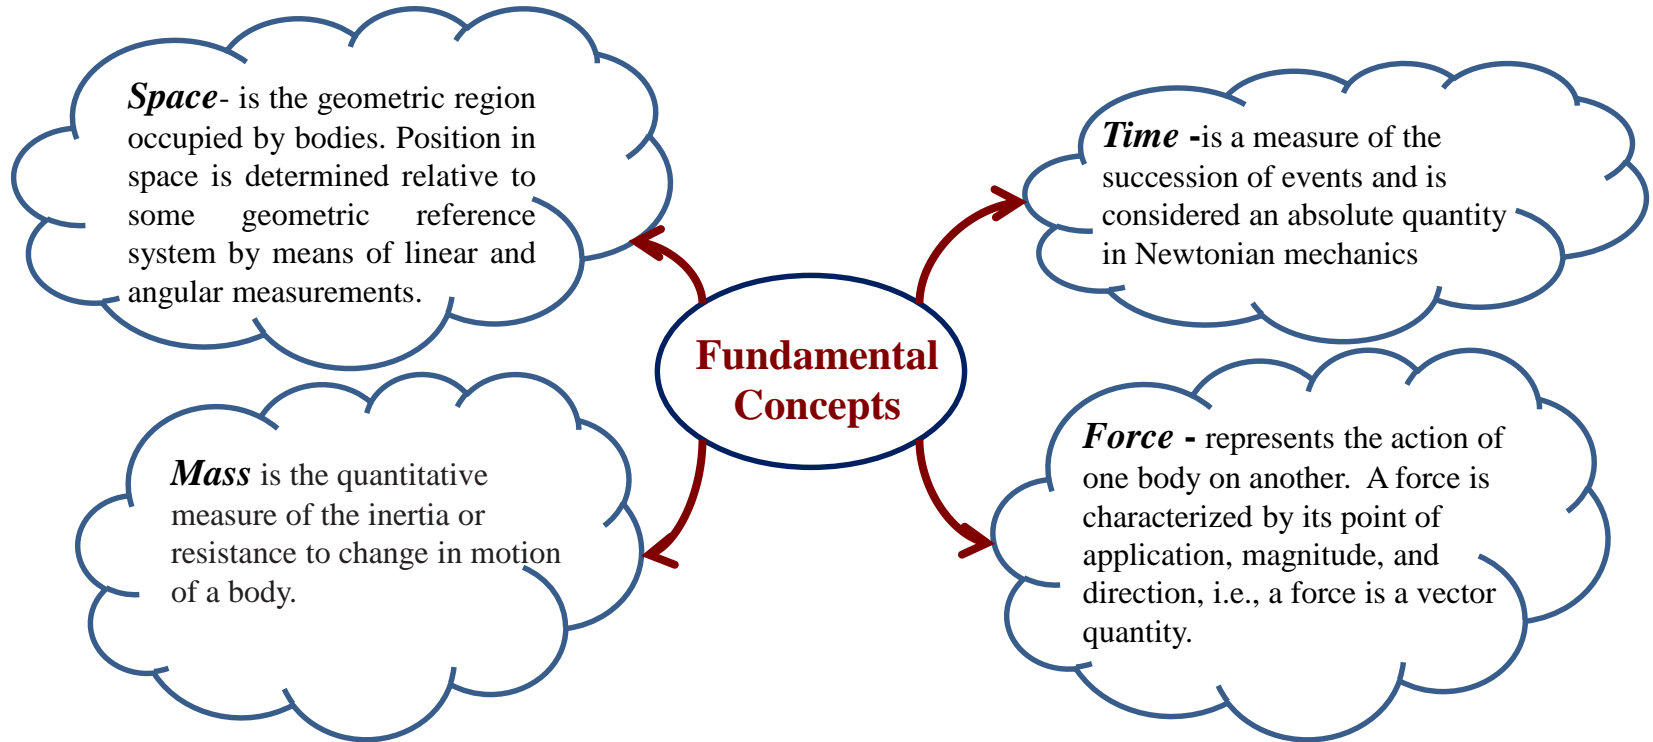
Space- is the geometric region occupied by bodies. Position in space is determined relative to some geometric reference system by means of linear and angular measurements.

Time -is a measure of the succession of events and is considered an absolute quantity in Newtonian mechanics

Fundamental Concepts

Mass is the quantitative measure of the inertia or resistance to change in motion of a body.

Force - represents the action of one body on another. A force is characterized by its point of application, magnitude, and direction, i.e., a force is a vector quantity.